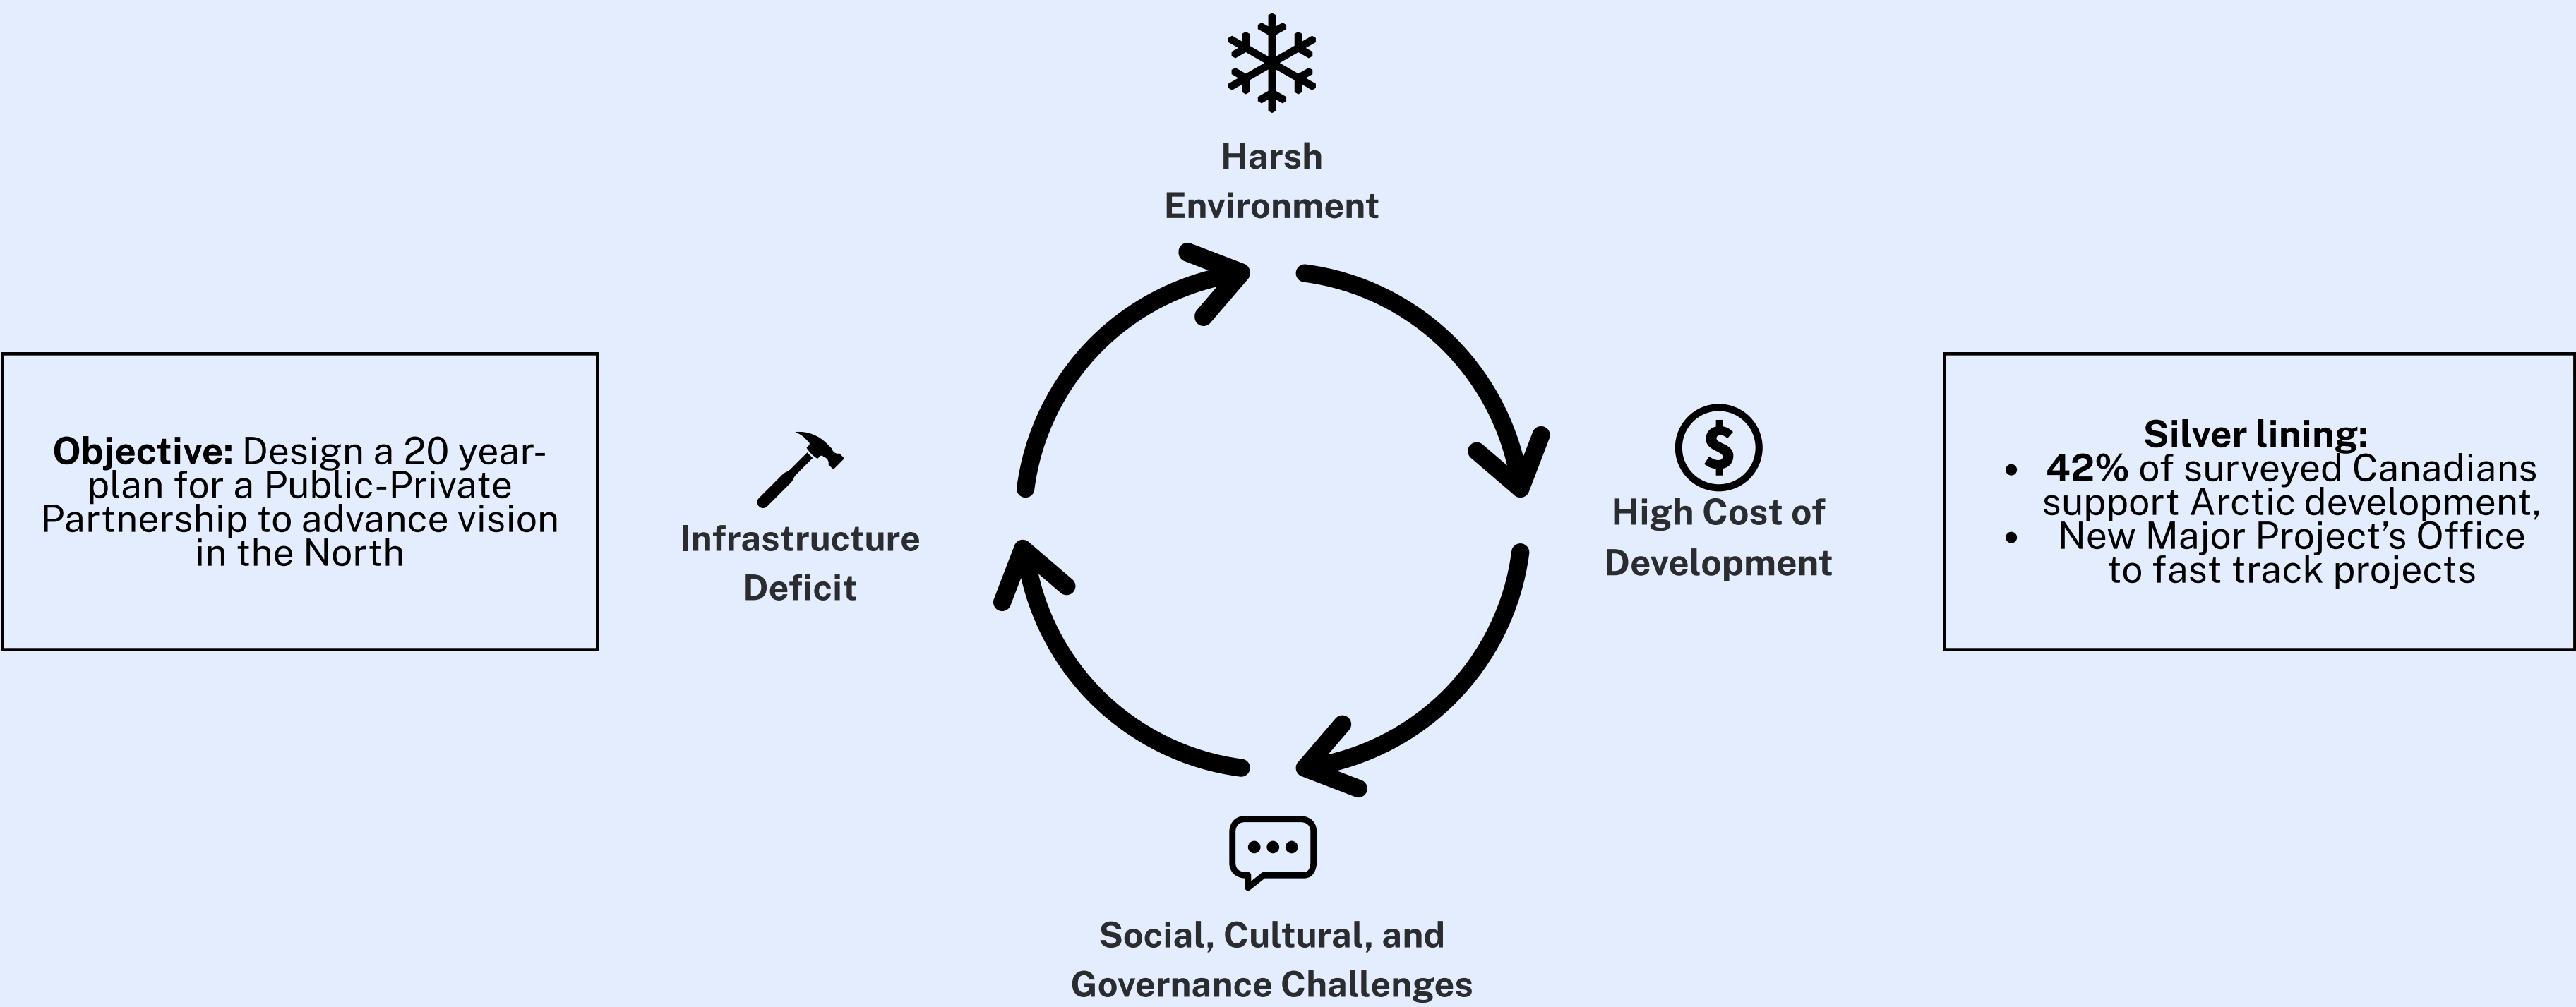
**Objective:** Design a 20 year-plan for a Public-Private Partnership to advance vision in the North

Harsh Environment

High Cost of Development

Social, Cultural, and Governance Challenges

Infrastructure Deficit

**Silver lining:**
- **42%** of surveyed Canadians support Arctic development,
- New Major Project's Office to fast track projects